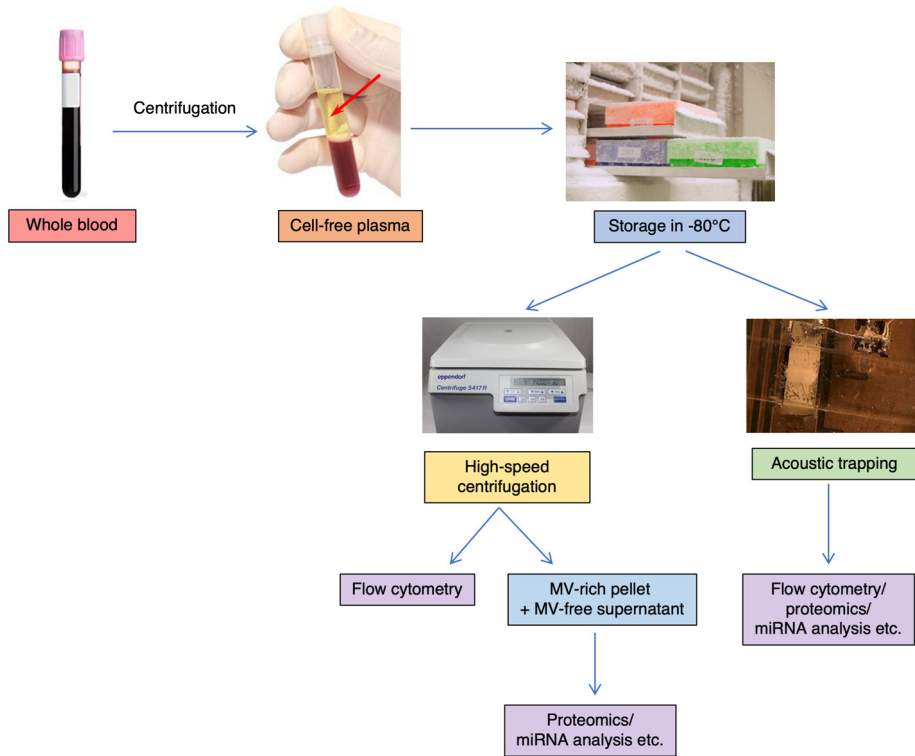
Centrifugation

Whole blood

Cell-free plasma

Storage in -80°C

eppendorf
Centrifuge 5417 R

High-speed centrifugation

Acoustic trapping

Flow cytometry

MV-rich pellet + MV-free supernatant

Flow cytometry/ proteomics/ miRNA analysis etc.

Proteomics/ miRNA analysis etc.